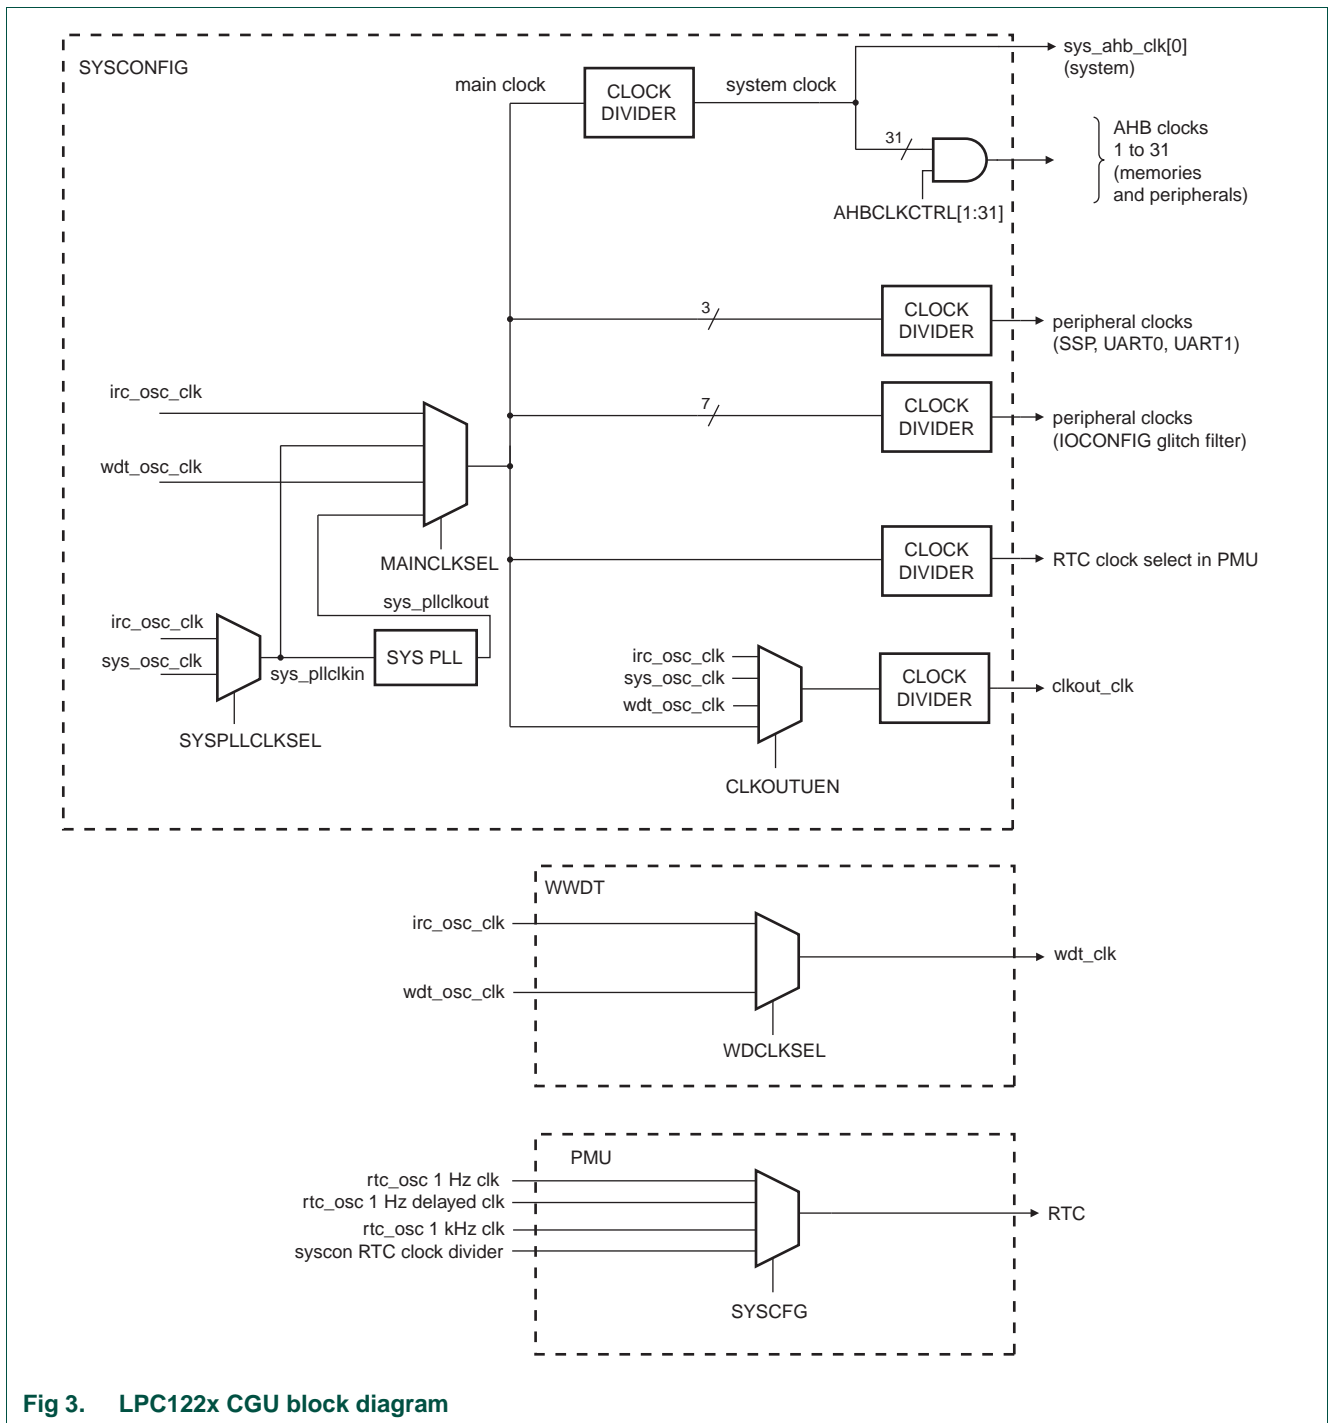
SYSCONFIG

main clock

CLOCK DIVIDER

system clock

sys_ahb_clk[0] (system)

31

AHBCLKCTRL[1:31]

AHB clocks 1 to 31 (memories and peripherals)

3

CLOCK DIVIDER

peripheral clocks (SSP, UART0, UART1)

irc_osc_clk

7

CLOCK DIVIDER

peripheral clocks (IOCONFIG glitch filter)

wdt_osc_clk

MAINCLKSEL

CLOCK DIVIDER

RTC clock select in PMU

sys_pllclkout

irc_osc_clk

sys_osc_clk

SYS PLL

sys_pllclkin

SYSPLLCLKSEL

irc_osc_clk

sys_osc_clk

wdt_osc_clk

CLOCK DIVIDER

clkout_clk

CLKOUTUEN

WWDT

irc_osc_clk

wdt_osc_clk

wdt_clk

WDCLKSEL

PMU

rtc_osc 1 Hz clk

rtc_osc 1 Hz delayed clk

rtc_osc 1 kHz clk

syscon RTC clock divider

RTC

SYSCFG

Fig 3. LPC122x CGU block diagram